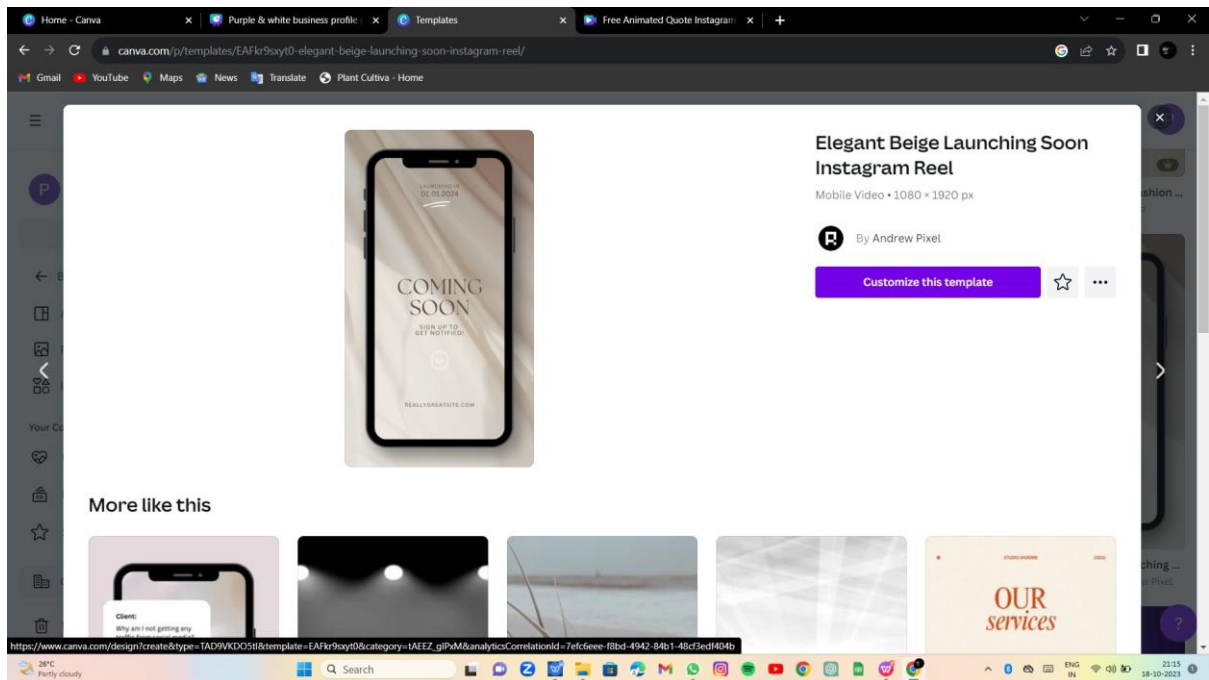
Home - Canva
Purple & white business profile
Templates
Free Animated Quote Instagram

canva.com/p/templates/EAFkr9sxyt0-elegant-beige-launching-soon-instagram-reel/

Gmail YouTube Maps News Translate Plant Cultiva - Home

P

Your Co

LAUNCHING IN
01.01.2024

COMING SOON

SIGN UP TO GET NOTIFIED!

REALLYGREATSITE.COM

Elegant Beige Launching Soon Instagram Reel

Mobile Video • 1080 × 1920 px

By Andrew Pixel

Customize this template

More like this

Client:
Why am I not getting any

OUR services

shion ...

ching ...
Pixel

https://www.canva.com/design?create&type=TAD9VKDO5tI&template=EAFkr9sxyt0&category=tAEEZ_gIPxM&analyticsCorrelationId=7efc6eee-f8bd-4942-84b1-48cf3edf404b

26°C
Partly cloudy

Search

ENG
IN

21:15
18-10-2023